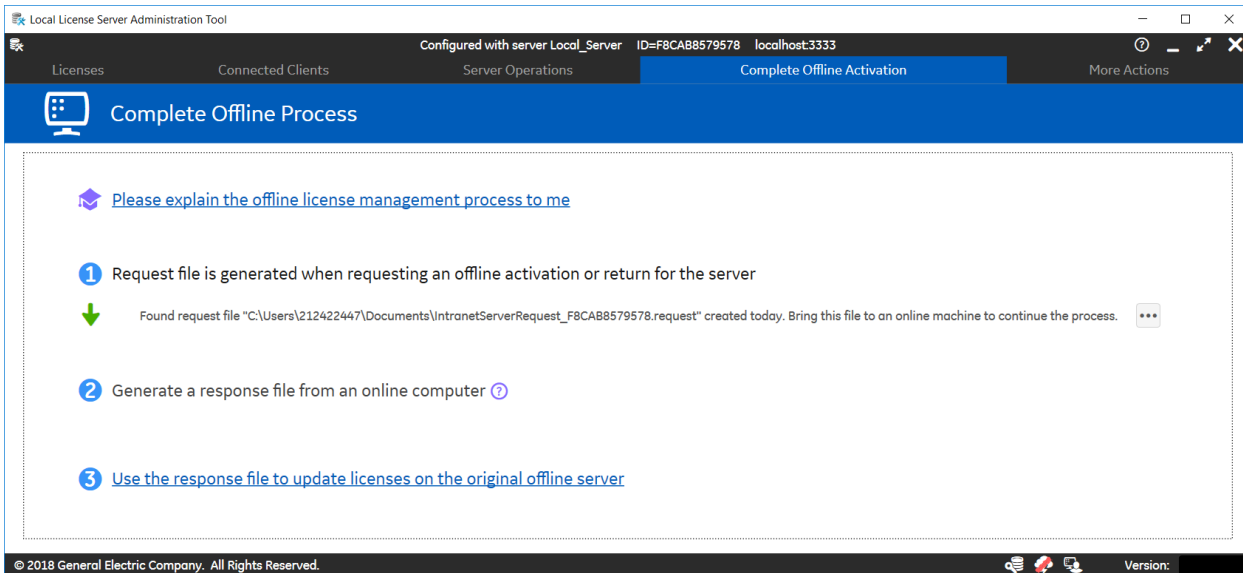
Local License Server Administration Tool

Configured with server Local_Server ID=F8CAB8579578 localhost:3333

Licenses Connected Clients Server Operations Complete Offline Activation More Actions

Complete Offline Process

Please explain the offline license management process to me

1 Request file is generated when requesting an offline activation or return for the server

Found request file "C:\Users\212422447\Documents\IntranetServerRequest_F8CAB8579578.request" created today. Bring this file to an online machine to continue the process. •••

2 Generate a response file from an online computer ?

3 Use the response file to update licenses on the original offline server

© 2018 General Electric Company. All Rights Reserved.

Version: